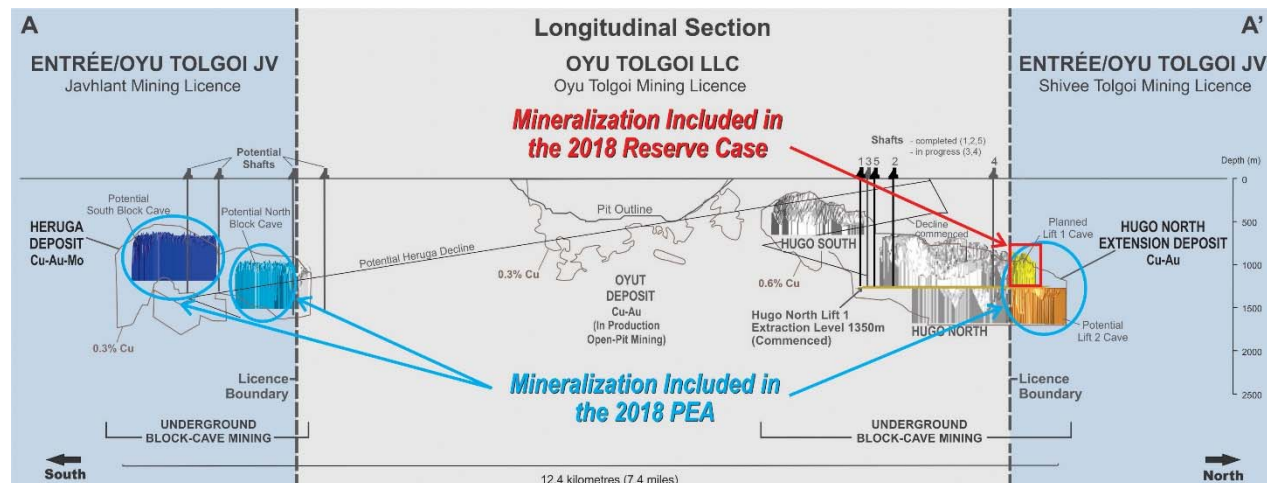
A

Longitudinal Section

A'

ENTRÉE/OYU TOLGOI JV
Javhlant Mining Licence

OYU TOLGOI LLC
Oyu Tolgoi Mining Licence

ENTRÉE/OYU TOLGOI JV
Shivee Tolgoi Mining Licence

Mineralization Included in the 2018 Reserve Case

Shafts - completed (1,2,5) - in progress (3,4)

1 3 5 2 4

Depth (m)
0
500
1000
1500
2000
2500

Potential Shafts

Potential South Block Cave

Potential North Block Cave

HERUGA DEPOSIT
Cu-Au-Mo

Pit Outline

Potential Heruga Decline

0.3% Cu

HUGO SOUTH

Decline commenced

Planned Lift 1 Cave

HUGO NORTH EXTENSION DEPOSIT
Cu-Au

0.6% Cu

OYUT DEPOSIT
Cu-Au
(In Production Open-Pit Mining)

Hugo North Lift 1 Extraction Level 1350m (Commenced)

HUGO NORTH

Potential Lift 2 Cave

0.3% Cu

Licence Boundary

Mineralization Included in the 2018 PEA

Licence Boundary

UNDERGROUND BLOCK-CAVE MINING

UNDERGROUND BLOCK-CAVE MINING

South

12.4 kilometres (7.4 miles)

North